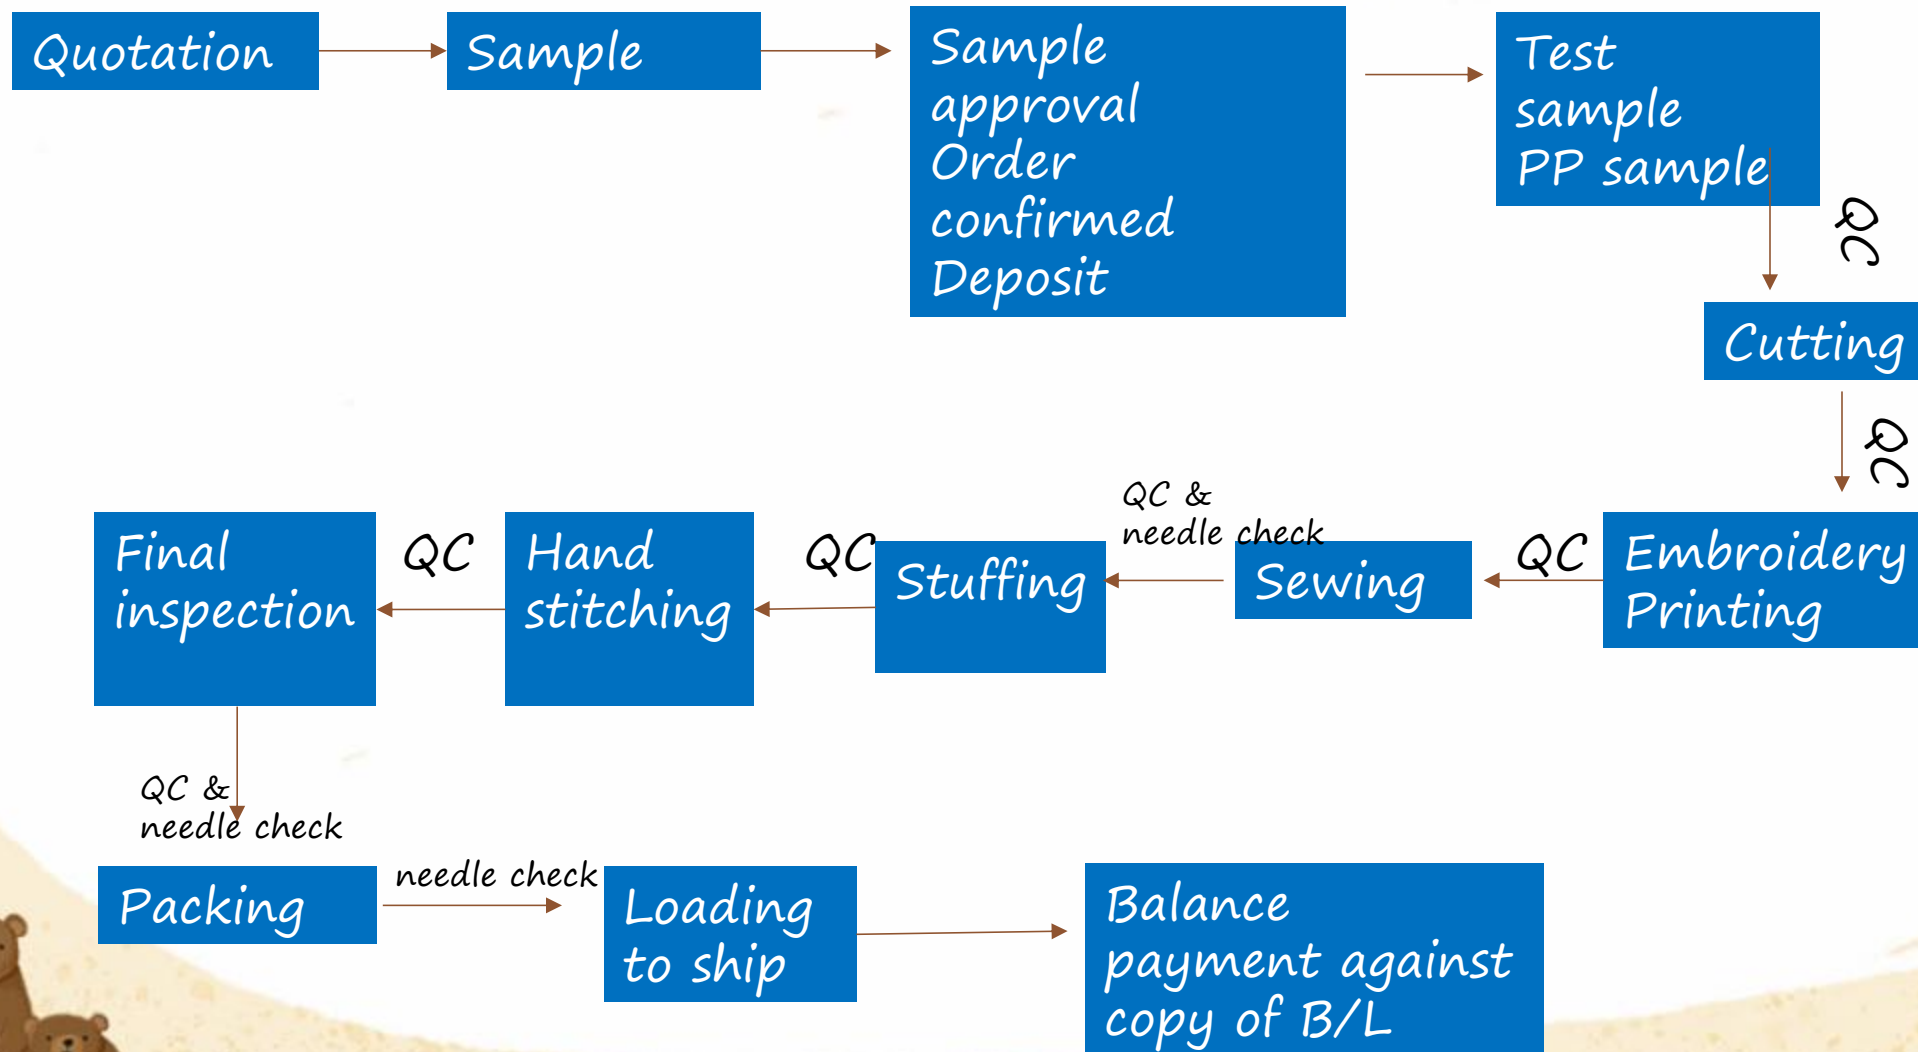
Quotation

Sample

Sample approval
Order confirmed
Deposit

Test sample
PP sample

QC

Cutting

QC

Embroidery
Printing

QC

Sewing

QC & needle check

Stuffing

QC

Hand stitching

QC

Final inspection

QC & needle check

Packing

needle check

Loading to ship

Balance payment against copy of B/L